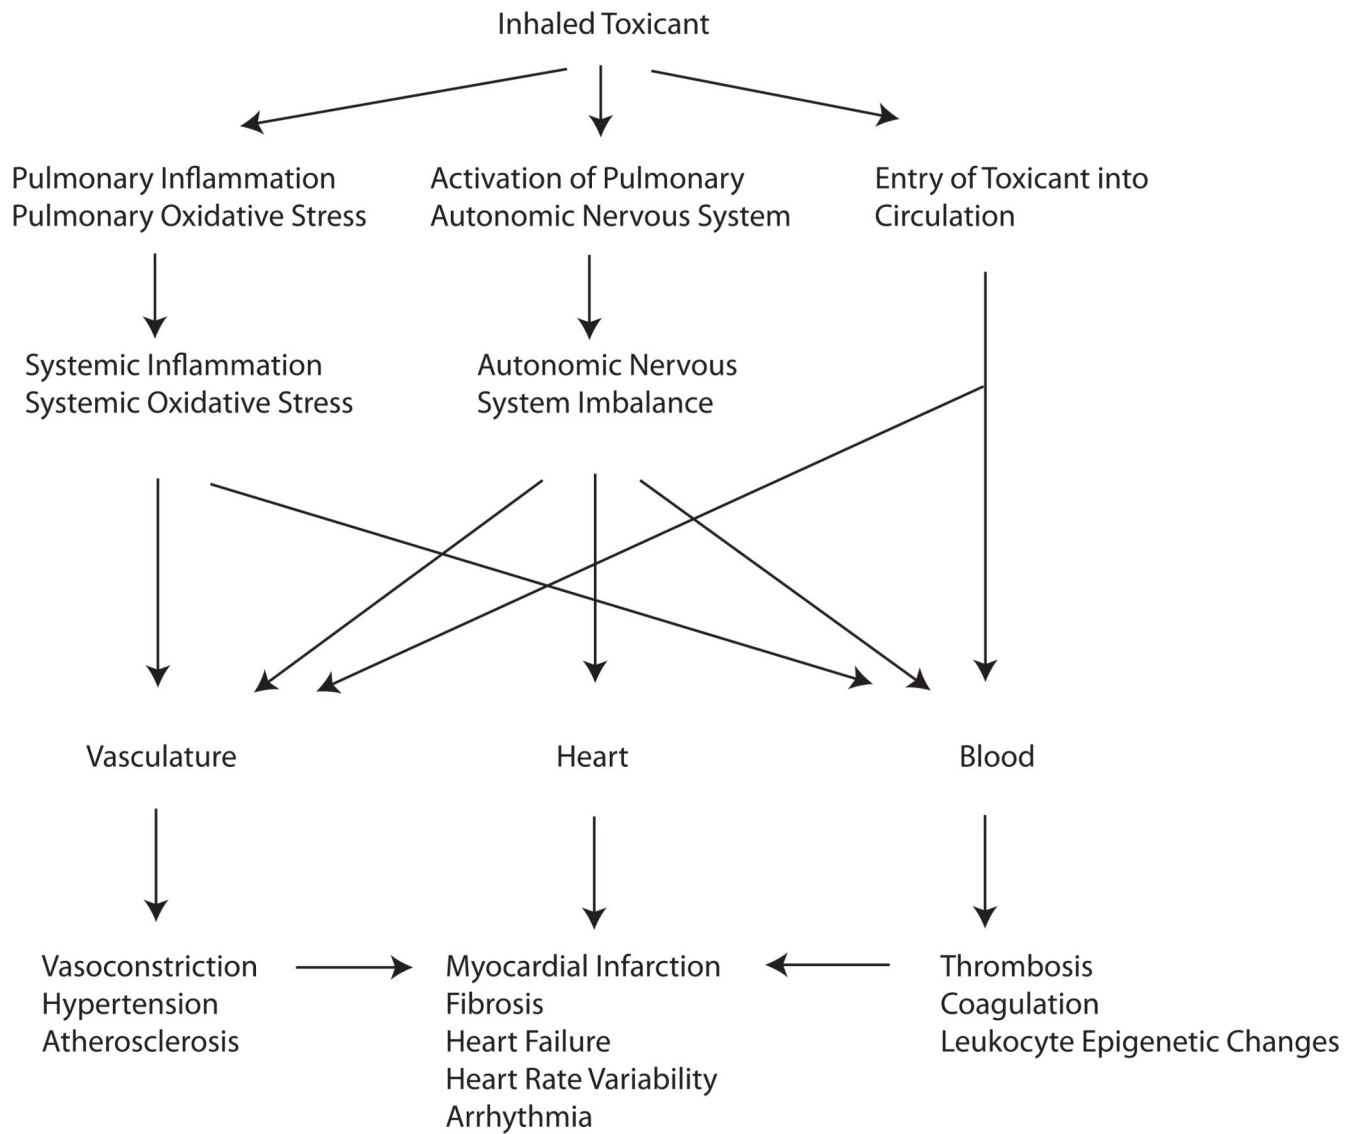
Inhaled Toxicant

Pulmonary Inflammation
Pulmonary Oxidative Stress

Activation of Pulmonary
Autonomic Nervous System

Entry of Toxicant into
Circulation

Systemic Inflammation
Systemic Oxidative Stress

Autonomic Nervous
System Imbalance

Vasculature

Heart

Blood

Vasoconstriction
Hypertension
Atherosclerosis

Myocardial Infarction
Fibrosis
Heart Failure
Heart Rate Variability
Arrhythmia

Thrombosis
Coagulation
Leukocyte Epigenetic Changes